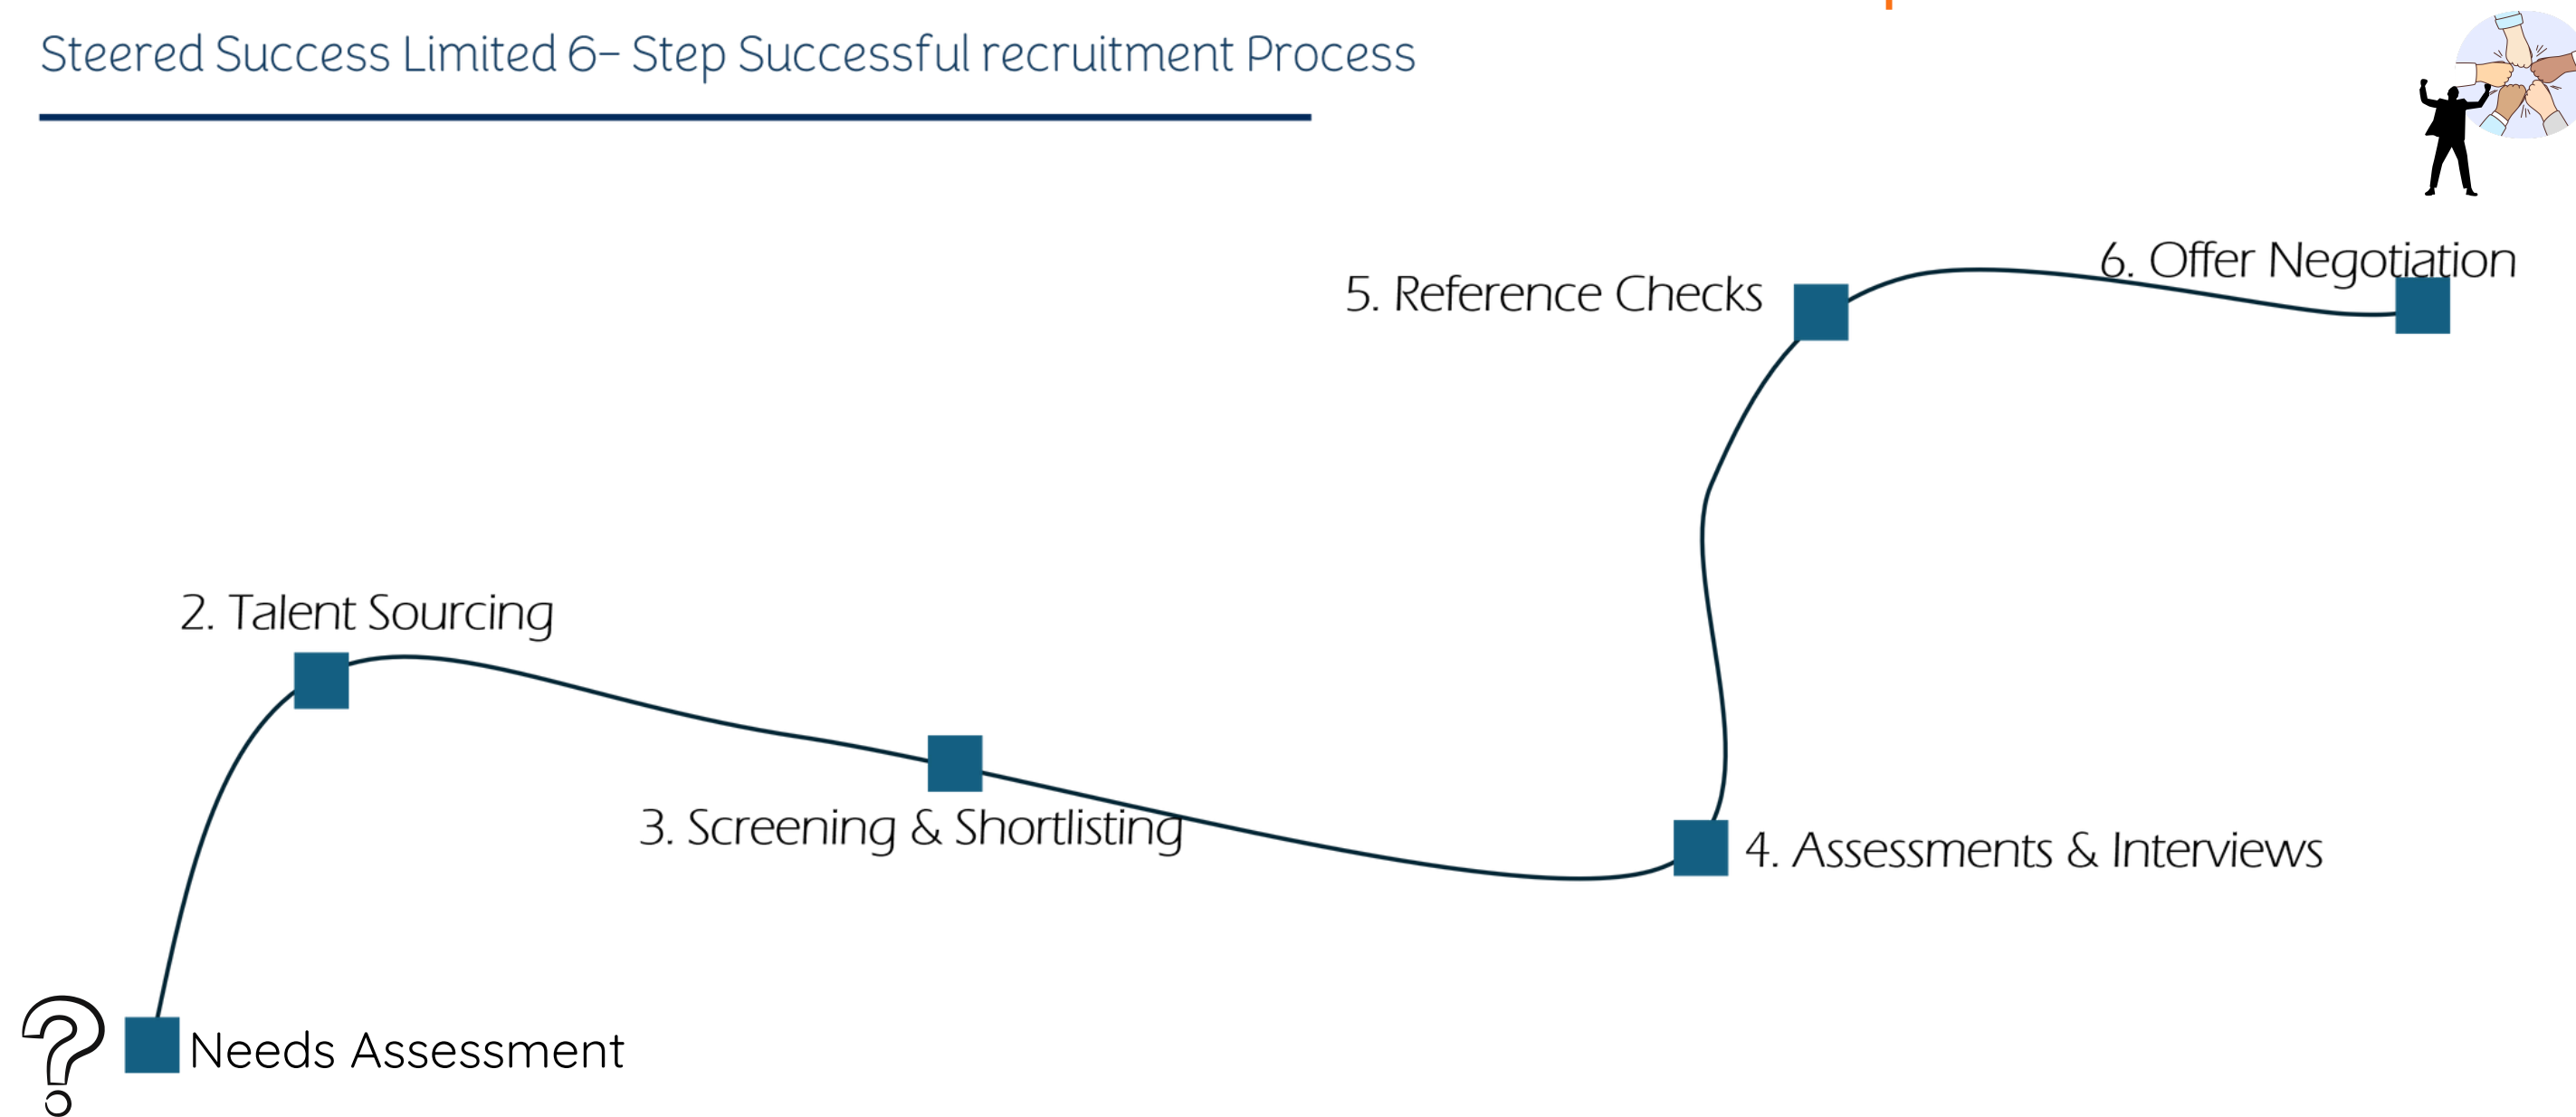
Steered Success Limited 6- Step Successful recruitment Process

6. Offer Negotiation

5. Reference Checks

2. Talent Sourcing

3. Screening & Shortlisting

4. Assessments & Interviews

Needs Assessment